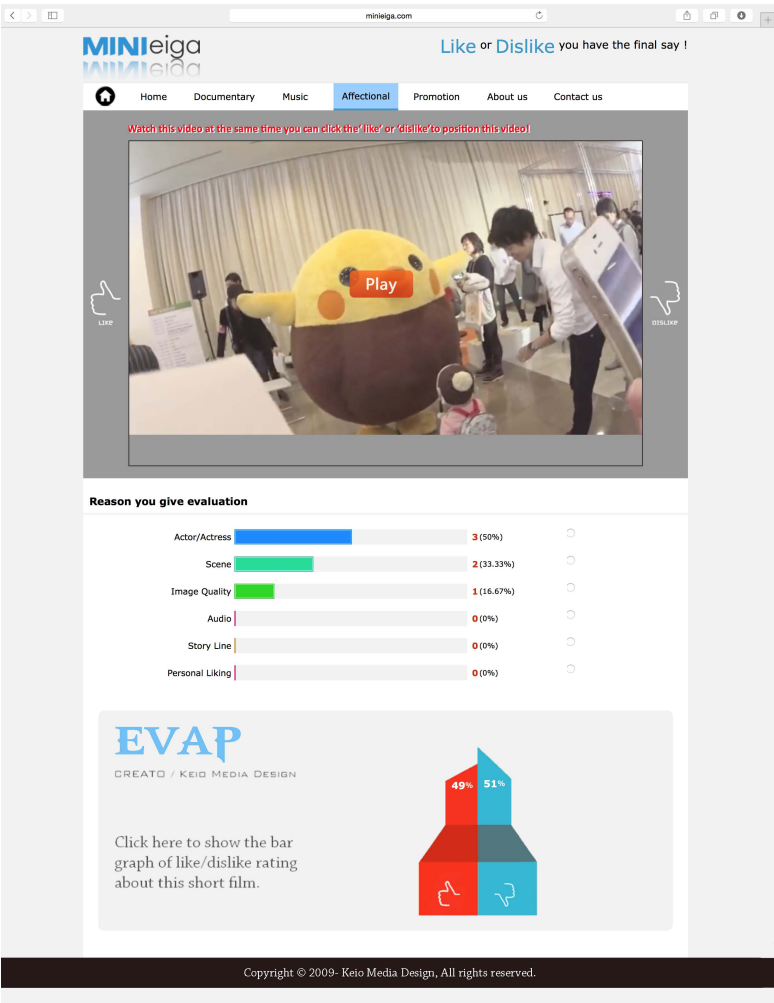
minieiga.com

MINIeiga

Like or Dislike you have the final say !

Home Documentary Music Affectional Promotion About us Contact us

Watch this video at the same time you can click the' like' or 'dislike' to position this video!

LIKE

Play

DISLIKE

Reason you give evaluation

| | | |
|---|---|---|
| Actor/Actress | | 3 (50%) |
| Scene | | 2 (33.33%) |
| Image Quality | | 1 (16.67%) |
| Audio | | 0 (0%) |
| Story Line | | 0 (0%) |
| Personal Liking | | 0 (0%) |

EVAP

CREATO / Keio Media Design

Click here to show the bar graph of like/dislike rating about this short film.

49% 51%

Copyright © 2009- Keio Media Design, All rights reserved.